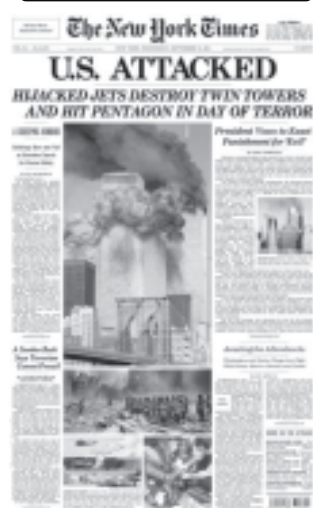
The New York Times

U.S. ATTACKED

HIJACKED JETS DESTROY TWIN TOWERS AND HIT PENTAGON IN DAY OF TERROR

President Vows to Exact Punishment for 'Evil'

A Somber Bush Says Terrorism Cannot Prevail

Awaiting the Aftershocks

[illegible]